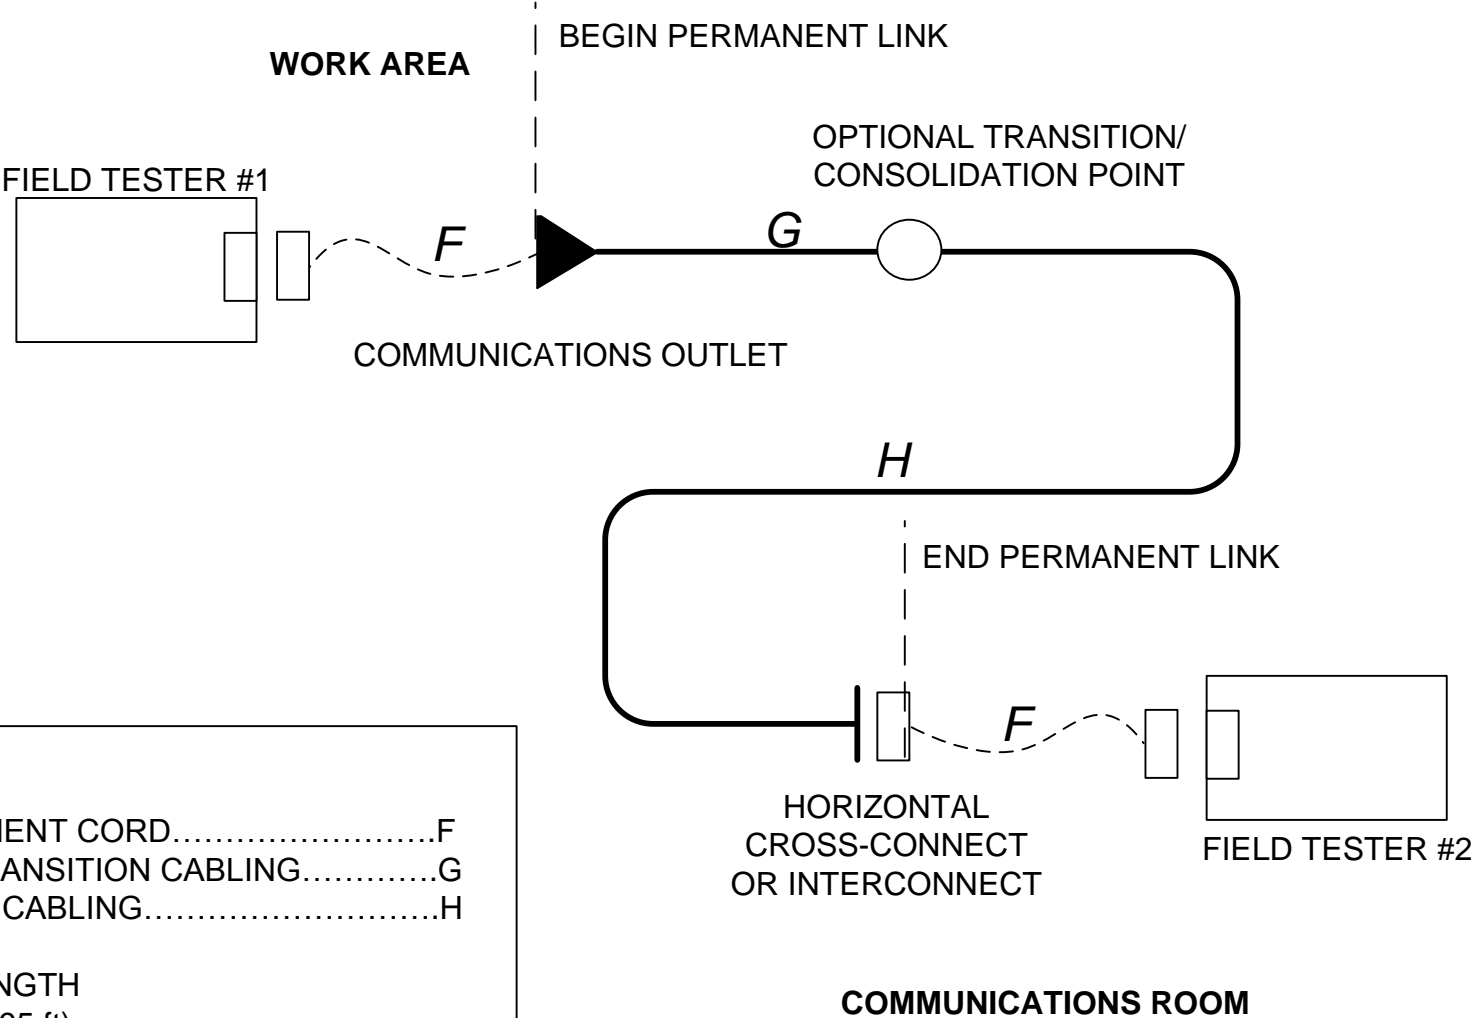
BEGIN PERMANENT LINK

WORK AREA

OPTIONAL TRANSITION/ CONSOLIDATION POINT

FIELD TESTER #1

F

G

COMMUNICATIONS OUTLET

H

END PERMANENT LINK

F

HORIZONTAL CROSS-CONNECT OR INTERCONNECT

FIELD TESTER #2

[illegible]ENT CORD……………………F
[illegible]ANSITION CABLING…………G
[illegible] CABLING………………………H

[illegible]NGTH
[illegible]

COMMUNICATIONS ROOM